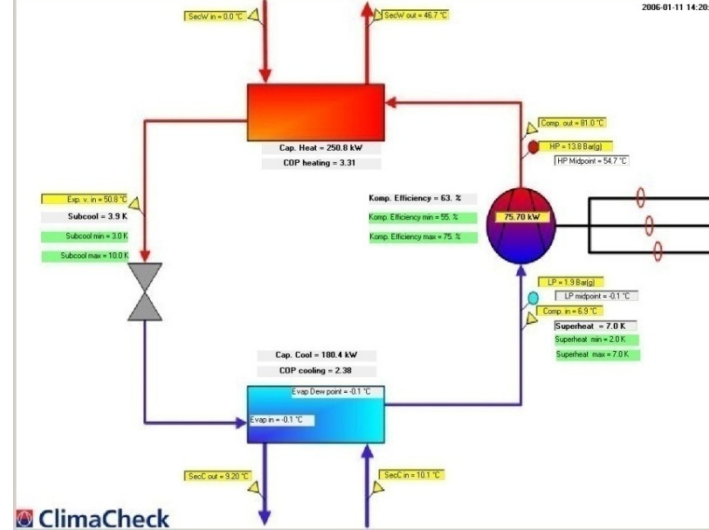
2006-01-11 14:20

SecW in = 0.0 °C

SecW out = 46.7 °C

Cap. Heat = 250.8 kW

COP heating = 3.31

Comp. out = 81.0 °C

HP = 13.8 Bar(g)

HP Midpoint = 54.7 °C

Exp. v. in = 50.8 °C

Subcool = 3.9 K

Subcool min = 3.0 K

Subcool max = 10.0 K

Komp. Efficiency = 63. %

Komp. Efficiency min = 55. %

Komp. Efficiency max = 75. %

75.70 kW

LP = 1.9 Bar(g)

LP midpoint = -0.1 °C

Comp. in = 6.9 °C

Superheat = 7.0 K

Superheat min = 2.0 K

Superheat max = 7.0 K

Cap. Cool = 180.4 kW

COP cooling = 2.38

Evap Dew point = -0.1 °C

Evap in = -0.1 °C

SecC out = 9.20 °C

SecC in = 10.1 °C

ClimaCheck